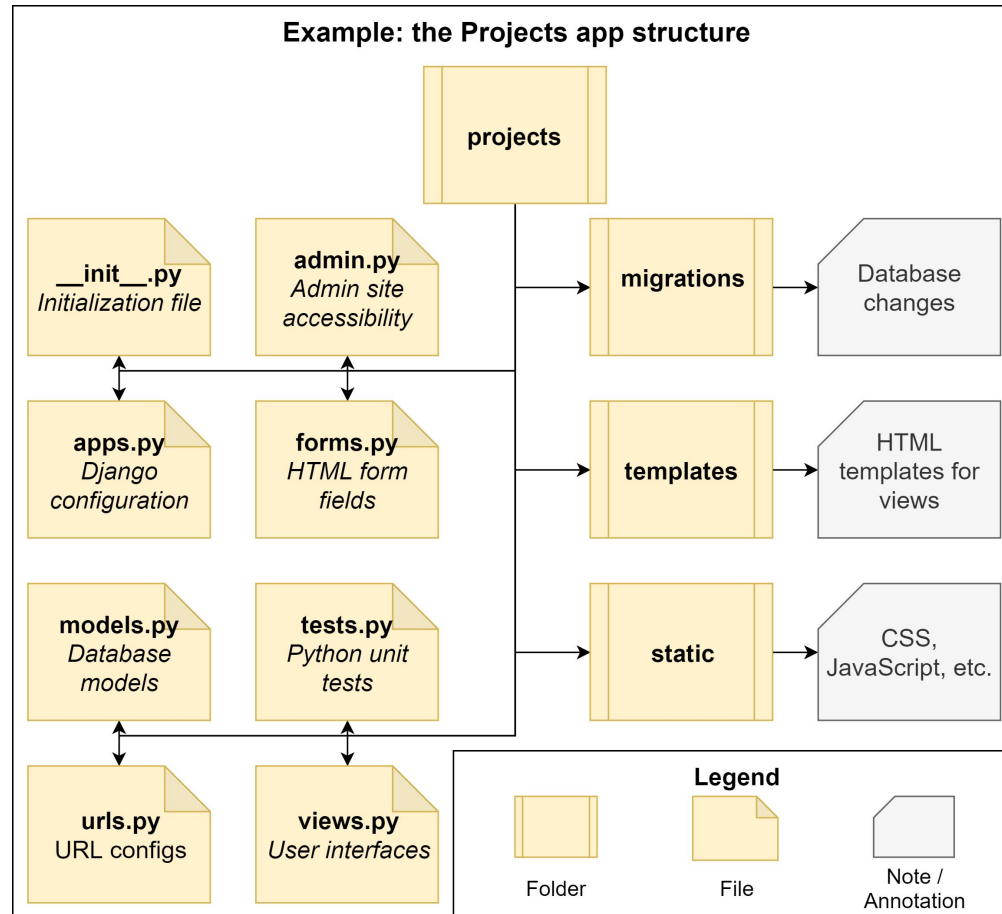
Example: the Projects app structure

projects

__init__.py
Initialization file

admin.py
Admin site accessibility

migrations

Database changes

apps.py
Django configuration

forms.py
HTML form fields

templates

HTML templates for views

models.py
Database models

tests.py
Python unit tests

static

CSS, JavaScript, etc.

urls.py
URL configs

views.py
User interfaces

Legend

Folder

File

Note / Annotation